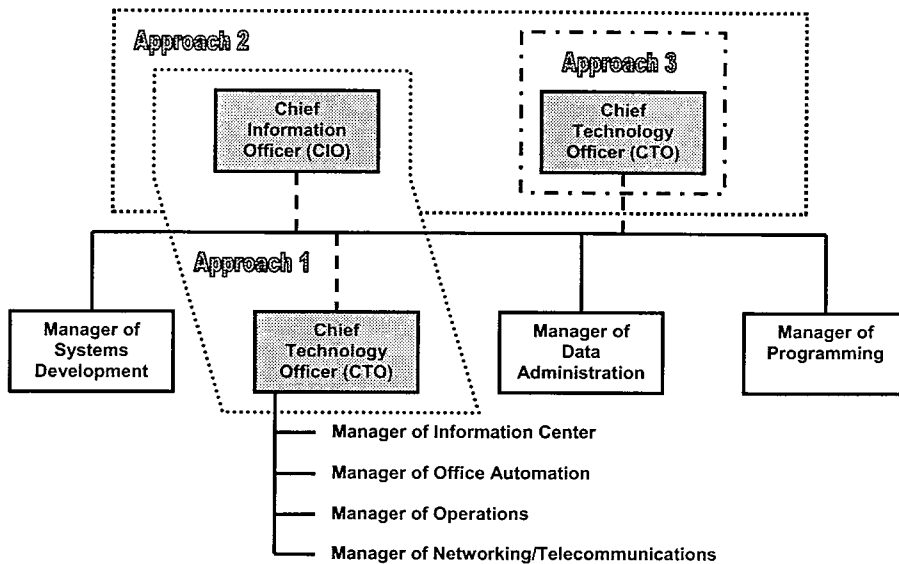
Approach 2

Approach 3

Chief Information Officer (CIO)

Chief Technology Officer (CTO)

Approach 1

Manager of Systems Development

Chief Technology Officer (CTO)

Manager of Data Administration

Manager of Programming

Manager of Information Center

Manager of Office Automation

Manager of Operations

Manager of Networking/Telecommunications